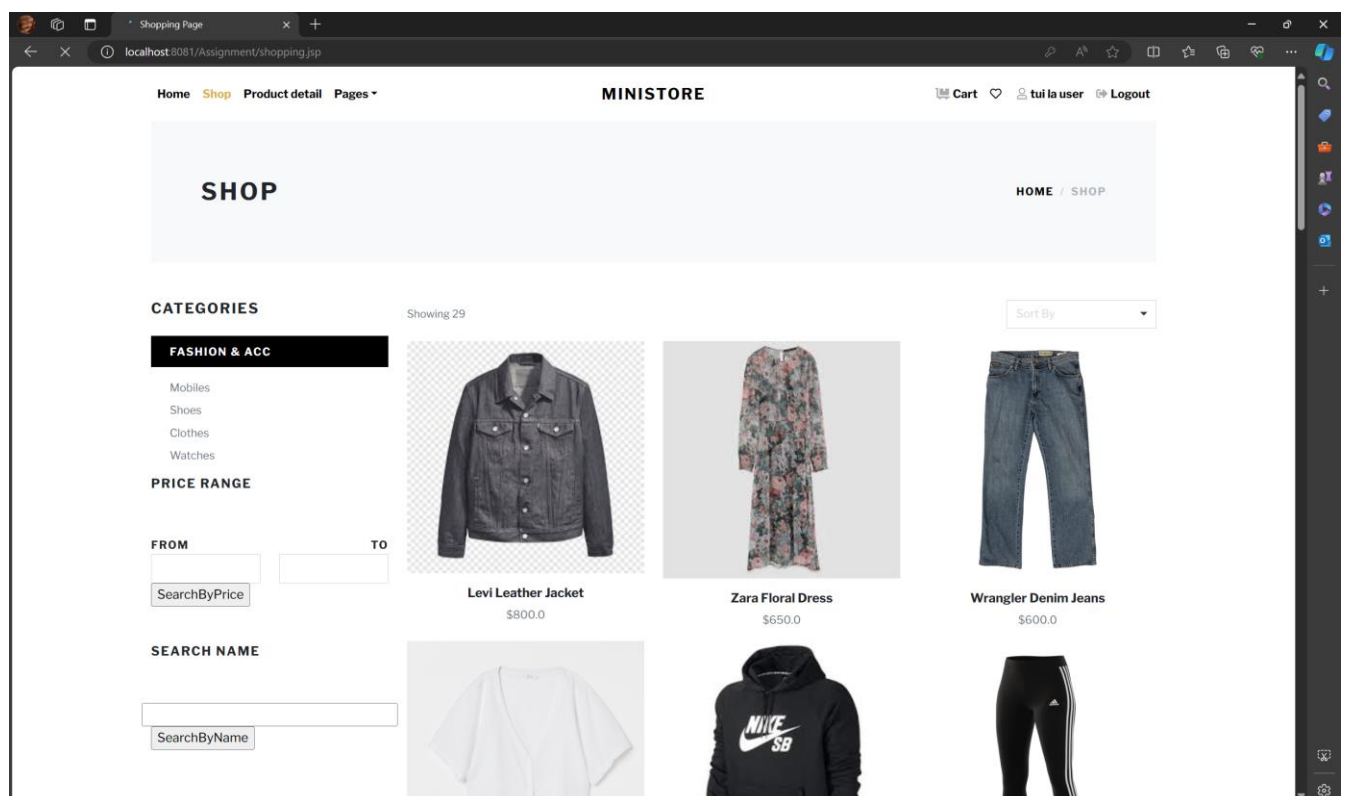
Shopping Page

localhost:8081/Assignment/shopping.jsp

Home Shop Product detail Pages

MINISTORE

Cart tui la user Logout

SHOP

HOME / SHOP

CATEGORIES

Showing 29

Sort By

FASHION & ACC

Mobiles
Shoes
Clothes
Watches

PRICE RANGE

FROM TO

SearchByPrice

Levi Leather Jacket
$800.0

Zara Floral Dress
$650.0

Wrangler Denim Jeans
$600.0

SEARCH NAME

SearchByName

NIKE SB